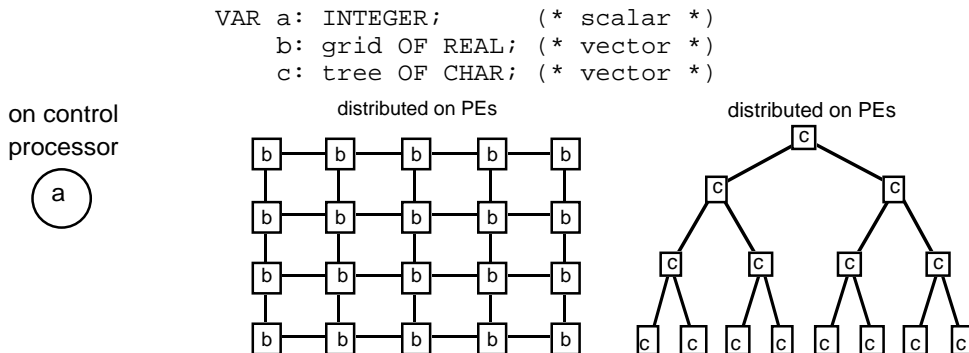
VAR a: INTEGER;        (* scalar *)
    b: grid OF REAL; (* vector *)
    c: tree OF CHAR; (* vector *)

on control processor

a

distributed on PEs

b b b b b
b b b b b
b b b b b
b b b b b

distributed on PEs

c
c c
c c c c
c c c c c c c c